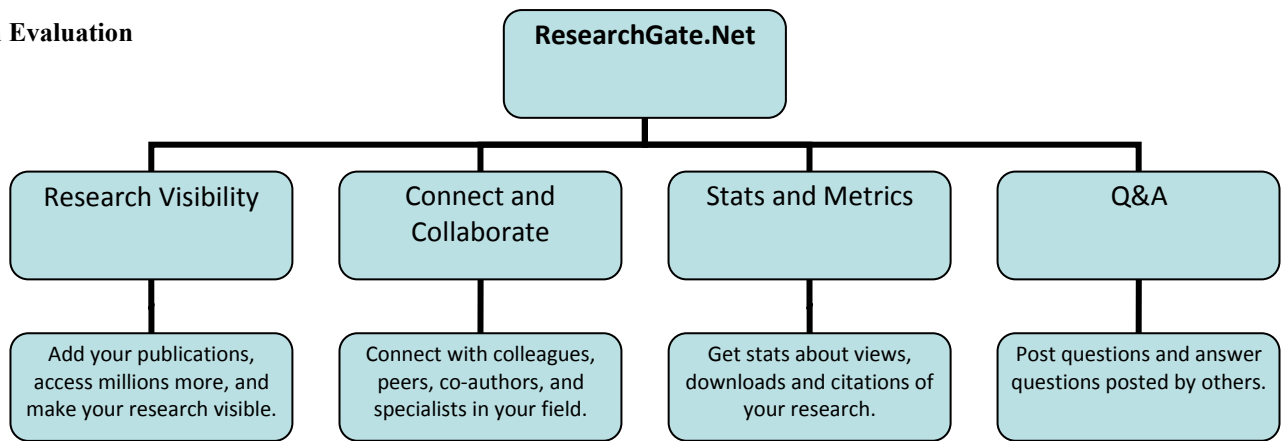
Evaluation

ResearchGate.Net

Research Visibility

Connect and Collaborate

Stats and Metrics

Q&A

Add your publications, access millions more, and make your research visible.

Connect with colleagues, peers, co-authors, and specialists in your field.

Get stats about views, downloads and citations of your research.

Post questions and answer questions posted by others.